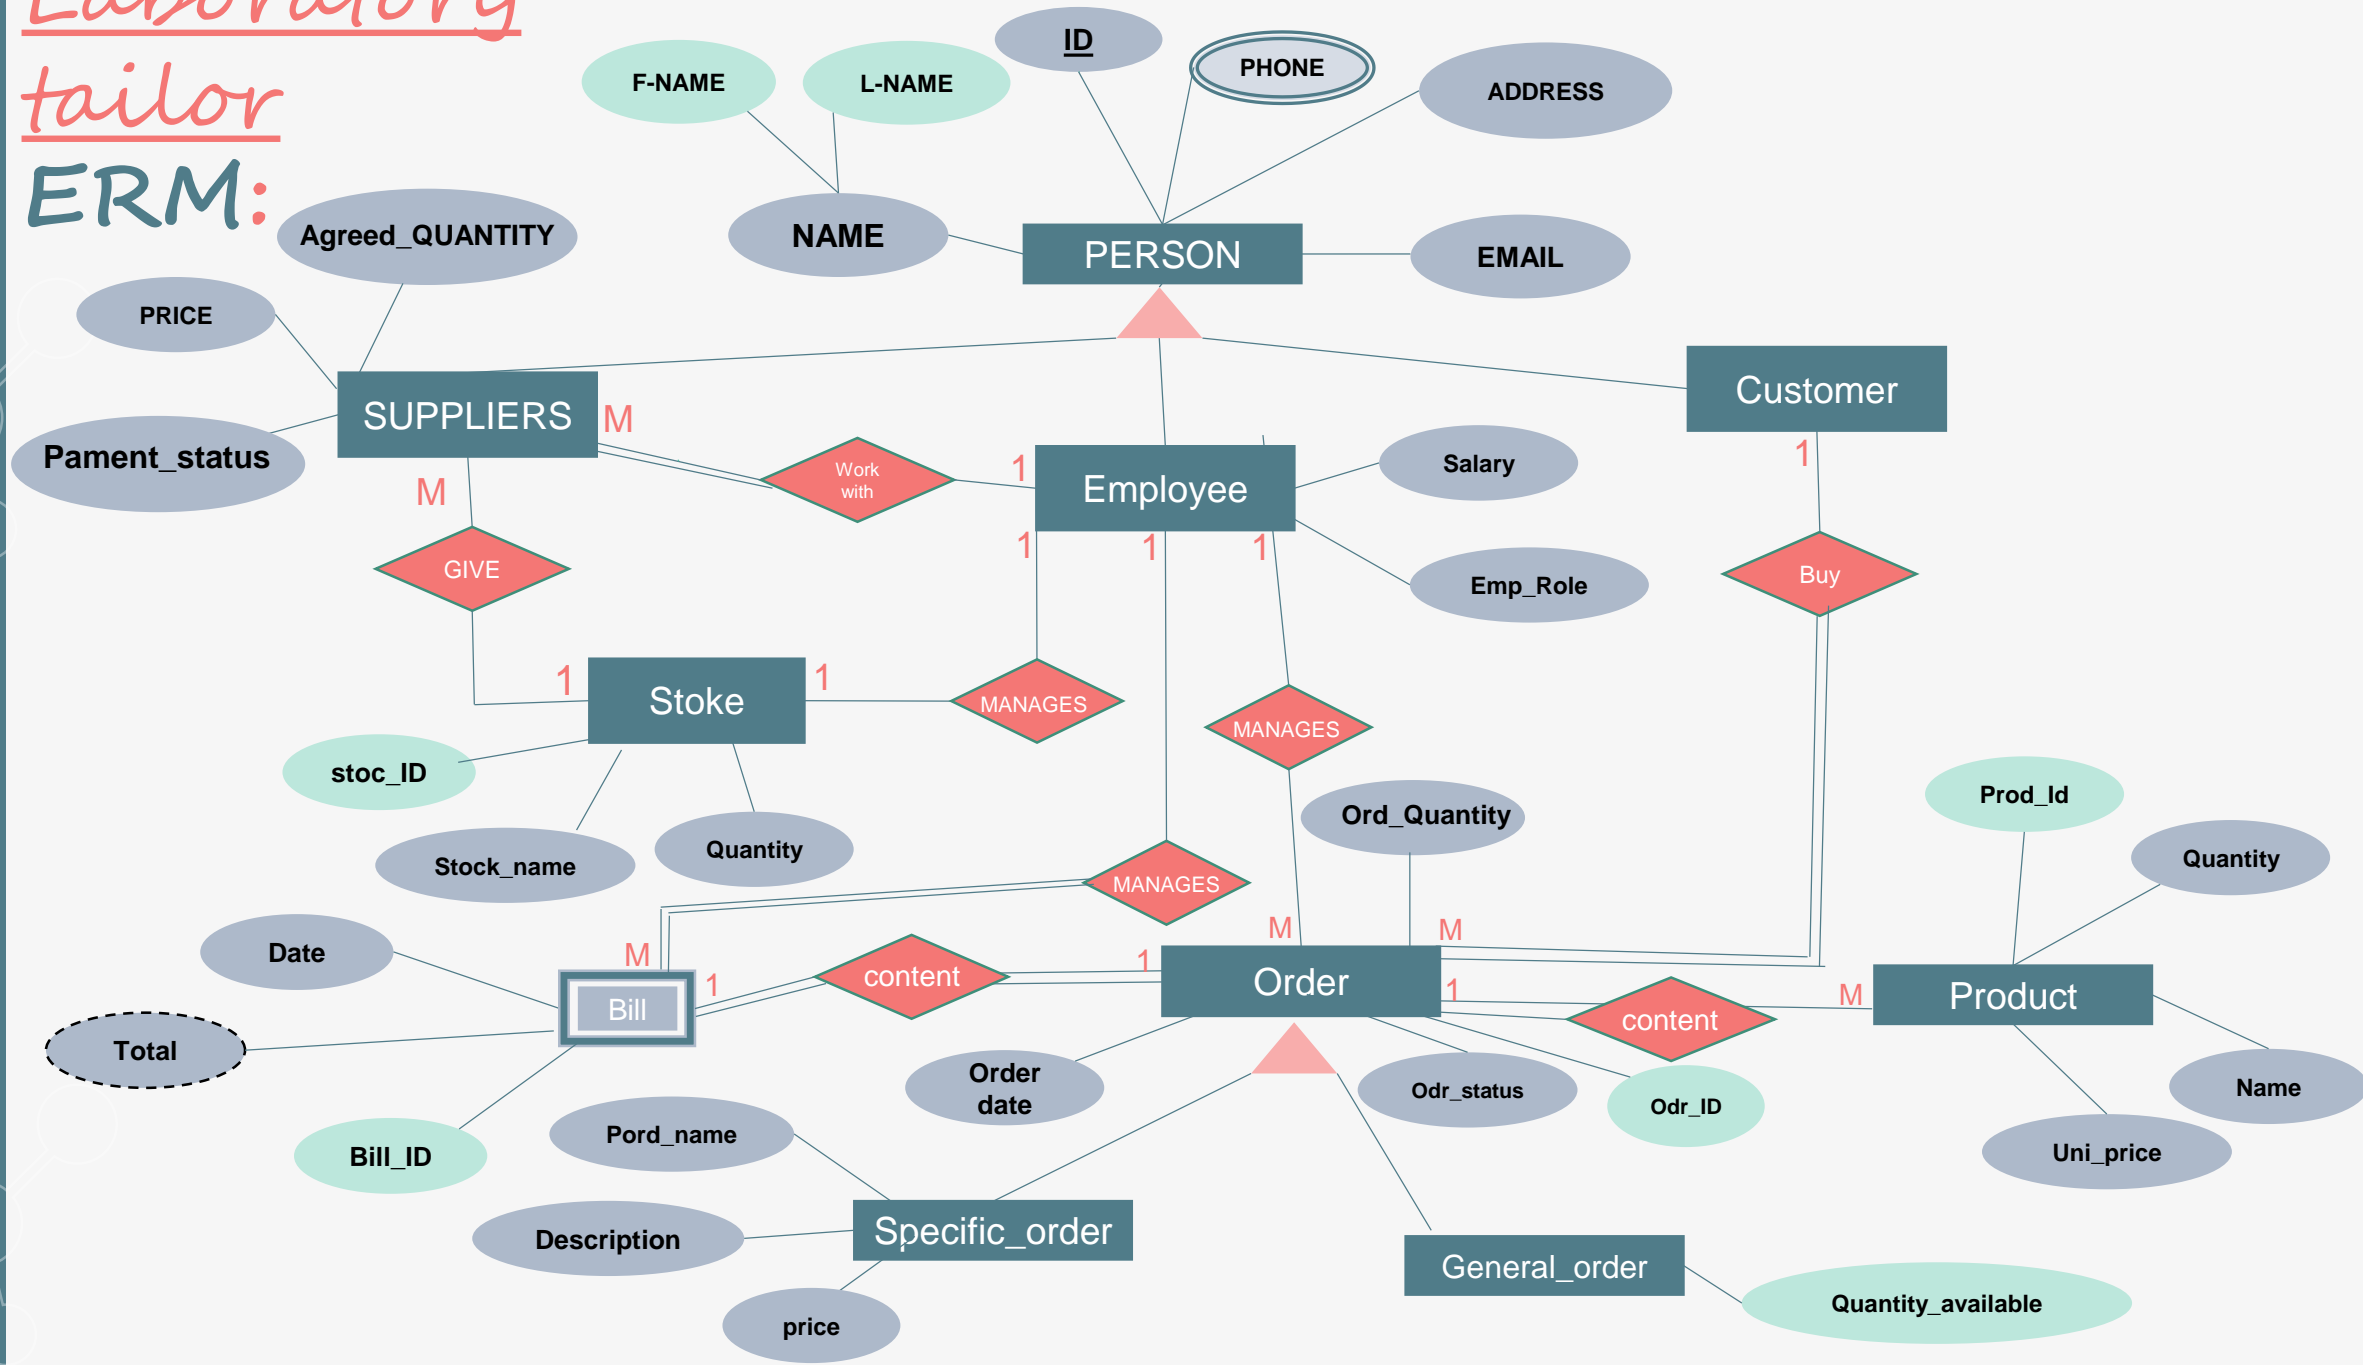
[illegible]
tailor
ERM:

F-NAME
L-NAME
ID
PHONE
ADDRESS
Agreed_QUANTITY
NAME
PERSON
EMAIL
PRICE
SUPPLIERS
M
Customer
Pament_status
Work with
1
Employee
Salary
M
1
1
1
GIVE
Emp_Role
Buy
1
Stoke
1
MANAGES
MANAGES
stoc_ID
Stock_name
Quantity
Ord_Quantity
Prod_Id
Quantity
MANAGES
Date
M
M
M
Bill
1
content
1
Order
1
content
M
Product
Total
Order date
Odr_status
Odr_ID
Name
Bill_ID
Pord_name
Uni_price
Description
Specific_order
General_order
Quantity_available
price